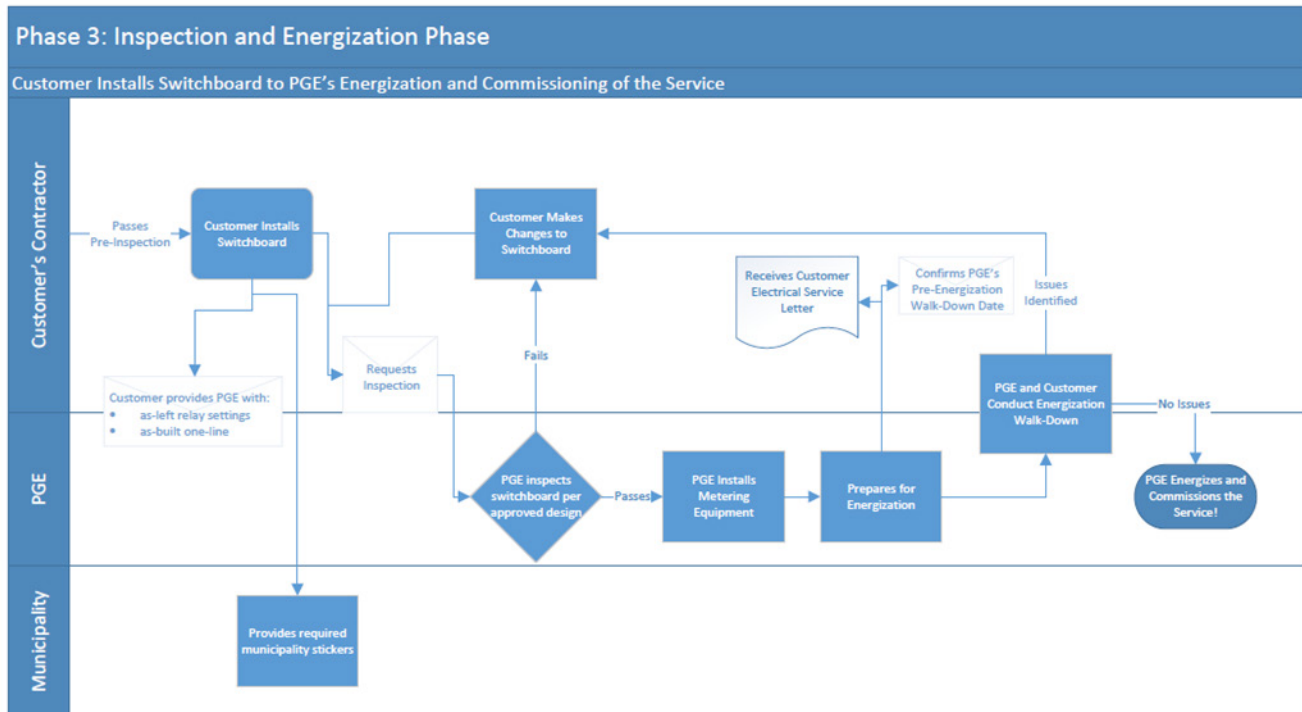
Phase 3: Inspection and Energization Phase

Customer Installs Switchboard to PGE's Energization and Commissioning of the Service

Customer's Contractor

PGE

Municipality

Passes Pre-Inspection

Customer Installs Switchboard

Customer Makes Changes to Switchboard

Receives Customer Electrical Service Letter

Confirms PGE's Pre-Energization Walk-Down Date

Issues Identified

Customer provides PGE with:
• as-left relay settings
• as-built one-line

Requests Inspection

Fails

PGE and Customer Conduct Energization Walk-Down

No Issues

PGE inspects switchboard per approved design

Passes

PGE Installs Metering Equipment

Prepares for Energization

PGE Energizes and Commissions the Service!

Provides required municipality stickers